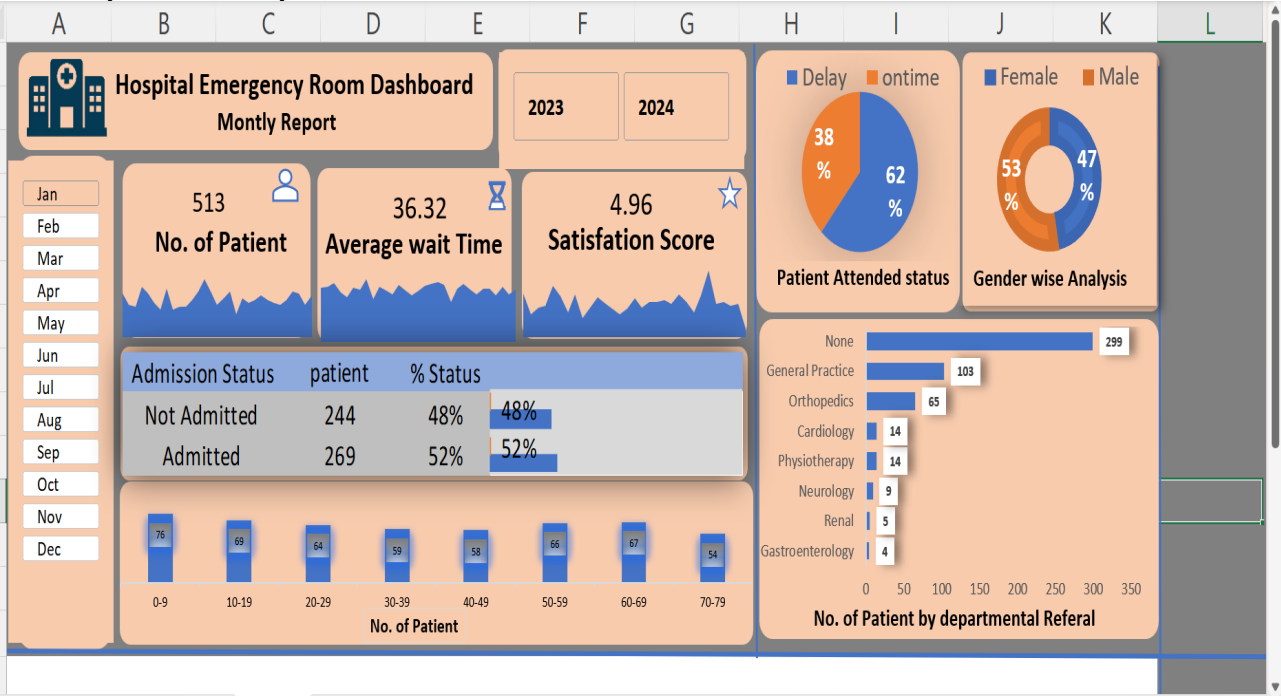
A B C D E F G H I J K L

Hospital Emergency Room Dashboard
Montly Report

2023 2024

Delay ontime
38 %
62 %
Patient Attended status

Female Male
53 %
47 %
Gender wise Analysis

Jan
Feb
Mar
Apr
May
Jun
Jul
Aug
Sep
Oct
Nov
Dec

513
No. of Patient

36.32
Average wait Time

4.96
Satisfation Score

| Admission Status | patient | % Status | |
|---|---|---|---|
| Not Admitted | 244 | 48% | 48% |
| Admitted | 269 | 52% | 52% |

76 69 64 59 58 66 67 54
0-9 10-19 20-29 30-39 40-49 50-59 60-69 70-79
No. of Patient

None 299
General Practice 103
Orthopedics 65
Cardiology 14
Physiotherapy 14
Neurology 9
Renal 5
Gastroenterology 4
0 50 100 150 200 250 300 350
No. of Patient by departmental Referal